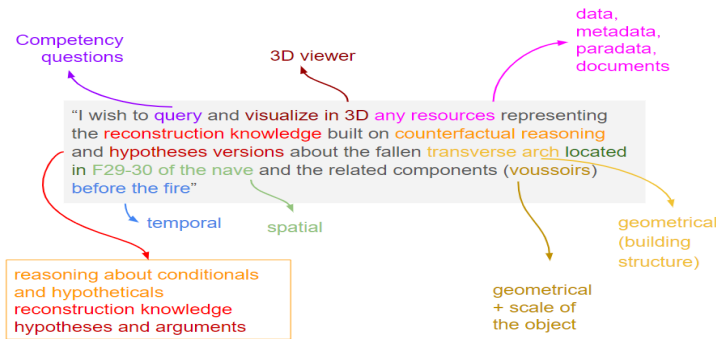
Competency questions

3D viewer

data, metadata, paradata, documents

"I wish to query and visualize in 3D any resources representing the reconstruction knowledge built on counterfactual reasoning and hypotheses versions about the fallen transverse arch located in F29-30 of the nave and the related components (voussoirs) before the fire"

temporal

spatial

geometrical (building structure)

reasoning about conditionals and hypotheticals
reconstruction knowledge
hypotheses and arguments

geometrical + scale of the object